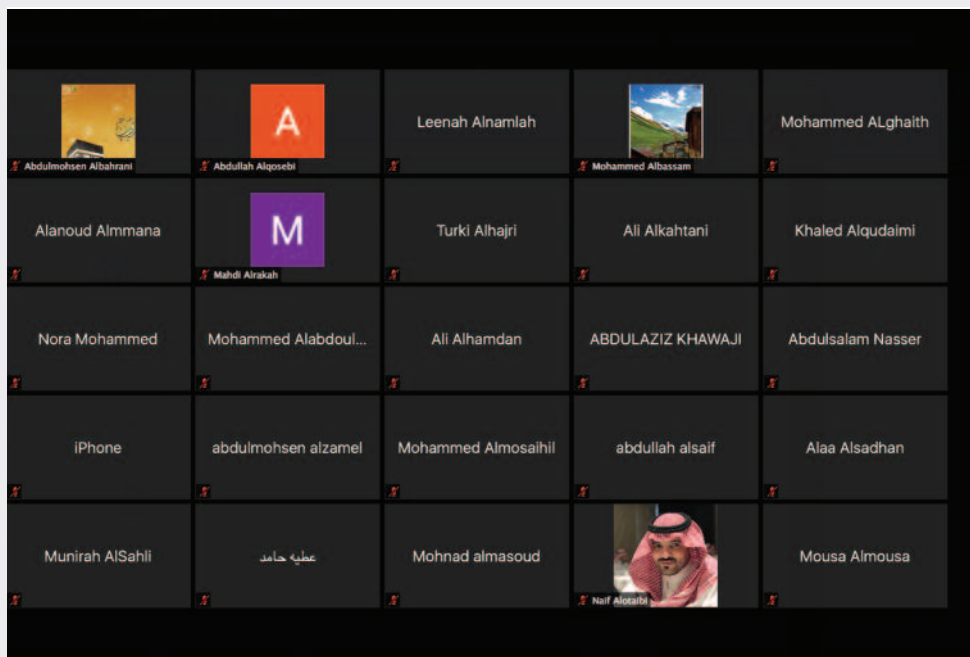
Abdulmohsen Albahrani

A
Abdullah Alqosebi

Leenah Alnamlah

Mohammed Albassam

Mohammed ALghaith

Alanoud Almmana

M
Mahdi Alrakah

Turki Alhajri

Ali Alkahtani

Khaled Alqudaimi

Nora Mohammed

Mohammed Alabdoul...

Ali Alhamdan

ABDULAZIZ KHAWAJI

Abdulsalam Nasser

iPhone

abdulmohsen alzamel

Mohammed Almosaihil

abdullah alsaif

Alaa Alsadhan

Munirah AlSahli

عطيه حامد

Mohnad almasoud

Naif Alotaibi

Mousa Almousa